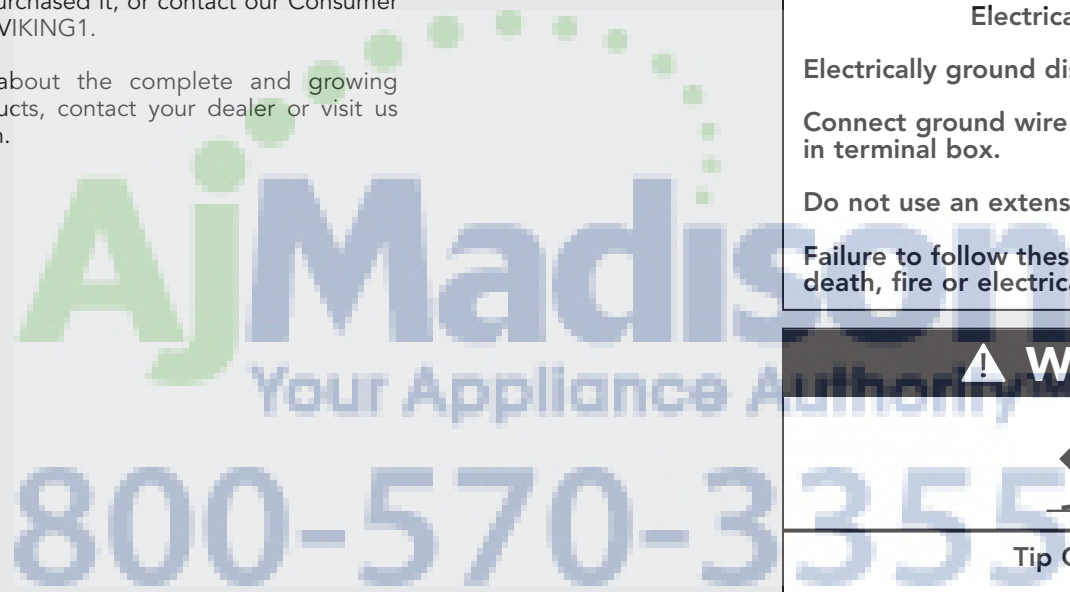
urchased it, or contact our Consumer VIKING1.

about the complete and growing ucts, contact your dealer or visit us n.

Electrica

Electrically ground dis

Connect ground wire in terminal box.

Do not use an extens

Failure to follow thes death, fire or electrica

W

Tip C

AjMadison
Your Appliance Authority
800-570-3355